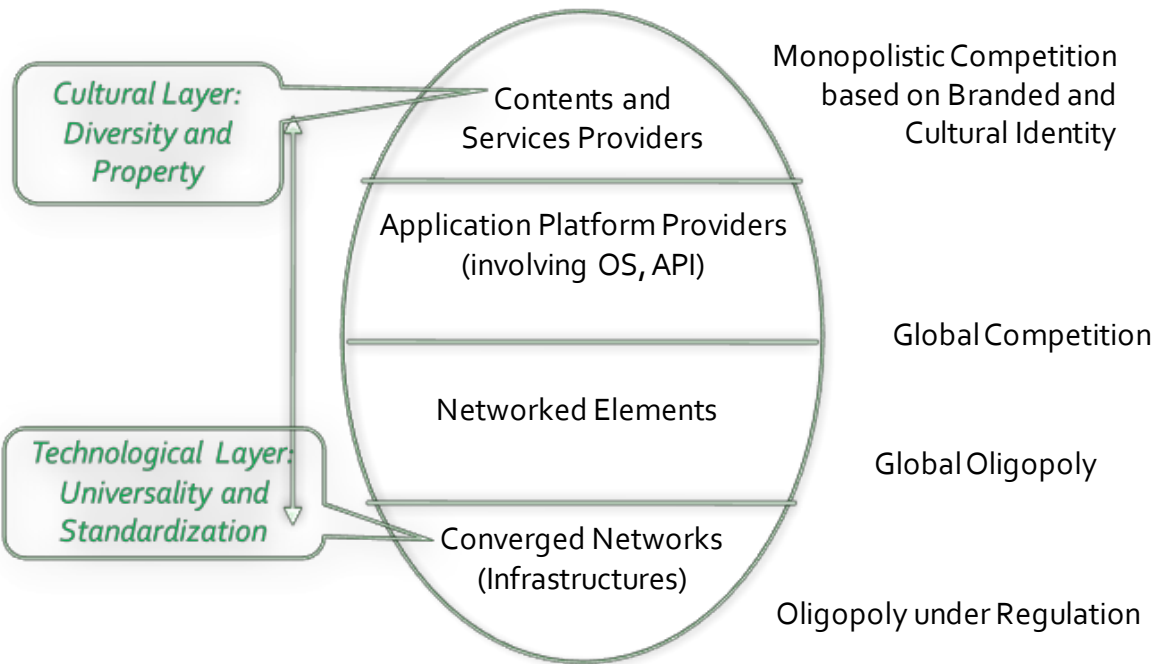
Monopolistic Competition based on Branded and Cultural Identity

Cultural Layer: Diversity and Property

Contents and Services Providers

Application Platform Providers (involving OS, API)

Global Competition

Networked Elements

Global Oligopoly

Technological Layer: Universality and Standardization

Converged Networks (Infrastructures)

Oligopoly under Regulation